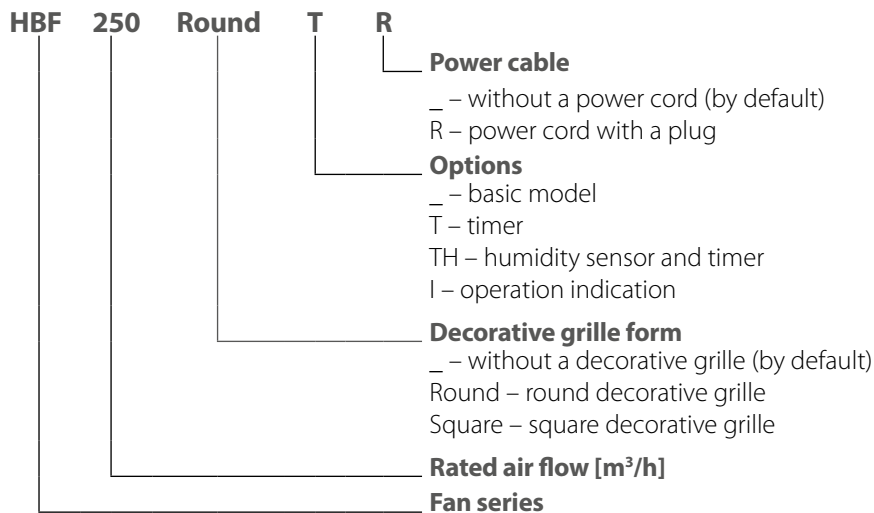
HBF 250 Round T R

**Power cable**
_ – without a power cord (by default)
R – power cord with a plug

**Options**
_ – basic model
T – timer
TH – humidity sensor and timer
I – operation indication

**Decorative grille form**
_ – without a decorative grille (by default)
Round – round decorative grille
Square – square decorative grille

**Rated air flow [$m^3/h$]**

**Fan series**